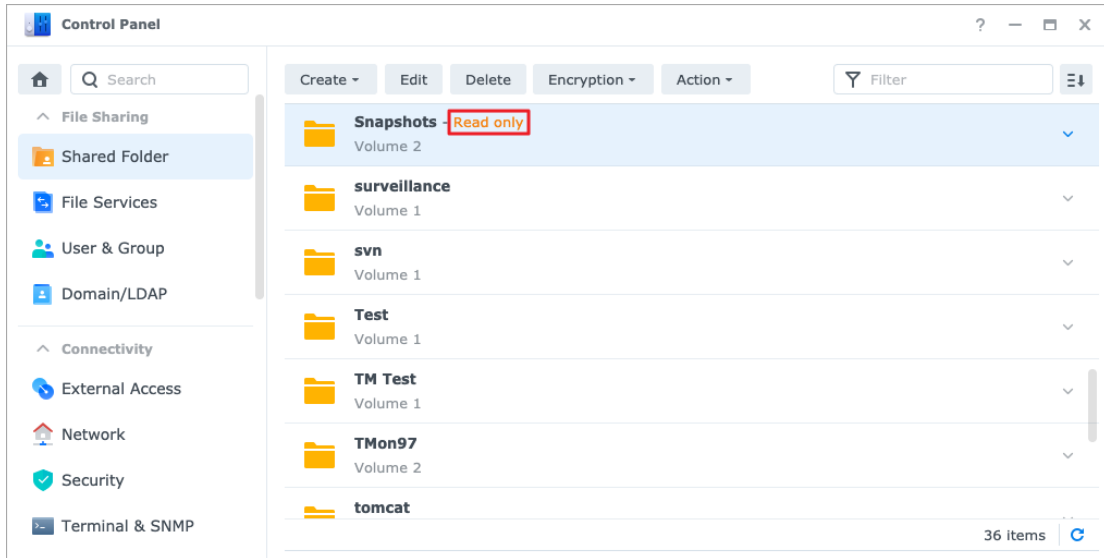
Control Panel

? — ☐ X

Search

File Sharing

Shared Folder

File Services

User & Group

Domain/LDAP

Connectivity

External Access

Network

Security

Terminal & SNMP

Create ▾ Edit Delete Encryption ▾ Action ▾ Filter

Snapshots - Read only
Volume 2

surveillance
Volume 1

svn
Volume 1

Test
Volume 1

TM Test
Volume 1

TMon97
Volume 2

tomcat

36 items